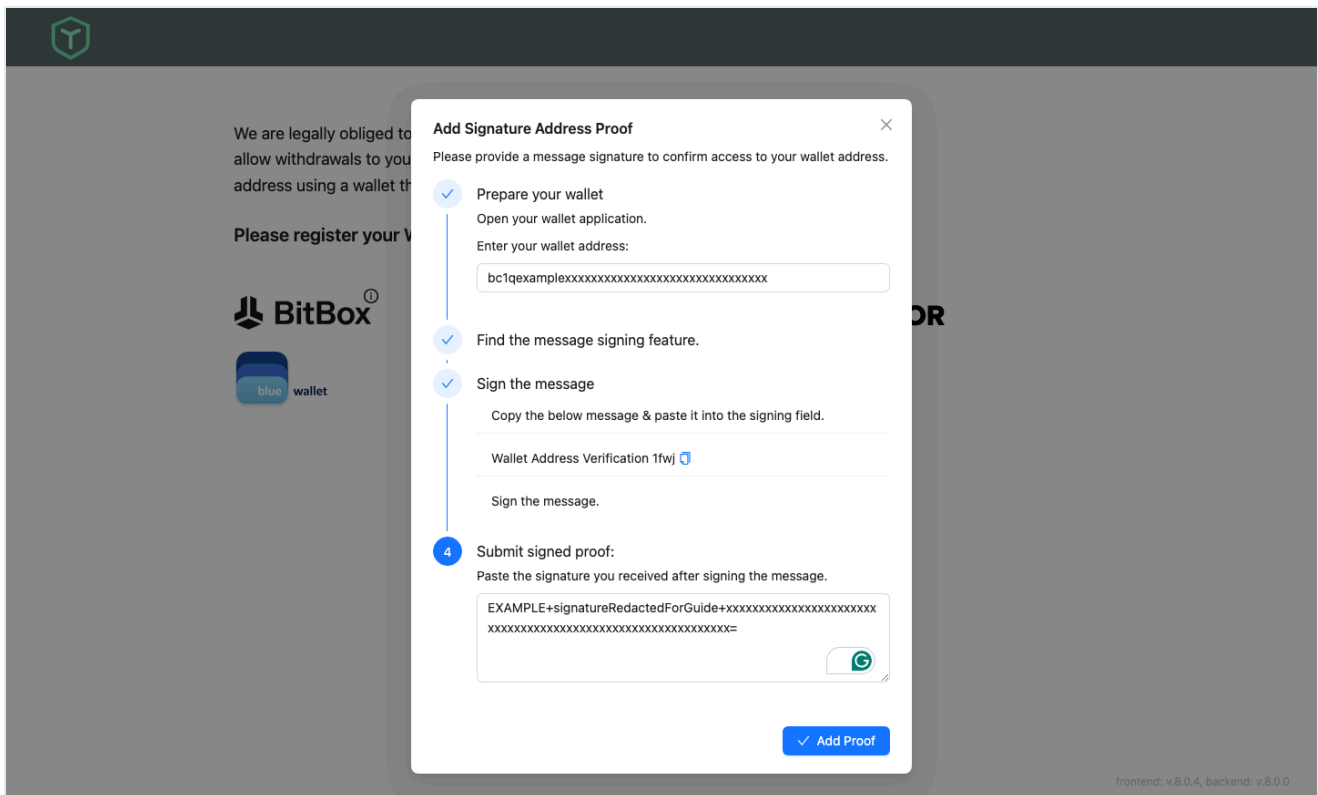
We are legally obliged to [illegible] allow withdrawals to you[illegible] address using a wallet th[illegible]

Please register your W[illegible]

BitBox

blue wallet

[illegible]OR

Add Signature Address Proof

Please provide a message signature to confirm access to your wallet address.

Prepare your wallet

Open your wallet application.

Enter your wallet address:

bc1qexamplexxxxxxxxxxxxxxxxxxxxxxxxxxxxxxxx

Find the message signing feature.

Sign the message

Copy the below message & paste it into the signing field.

Wallet Address Verification 1fwj

Sign the message.

4

Submit signed proof:

Paste the signature you received after signing the message.

EXAMPLE+signatureRedactedForGuide+xxxxxxxxxxxxxxxxxxxxxxxxxxxxxxxxxxxxxxxxxxxxxxxxxxxxxxxxxxxxxxxxxxxxx=

Add Proof

frontend: v.8.0.4, backend: v.8.0.0